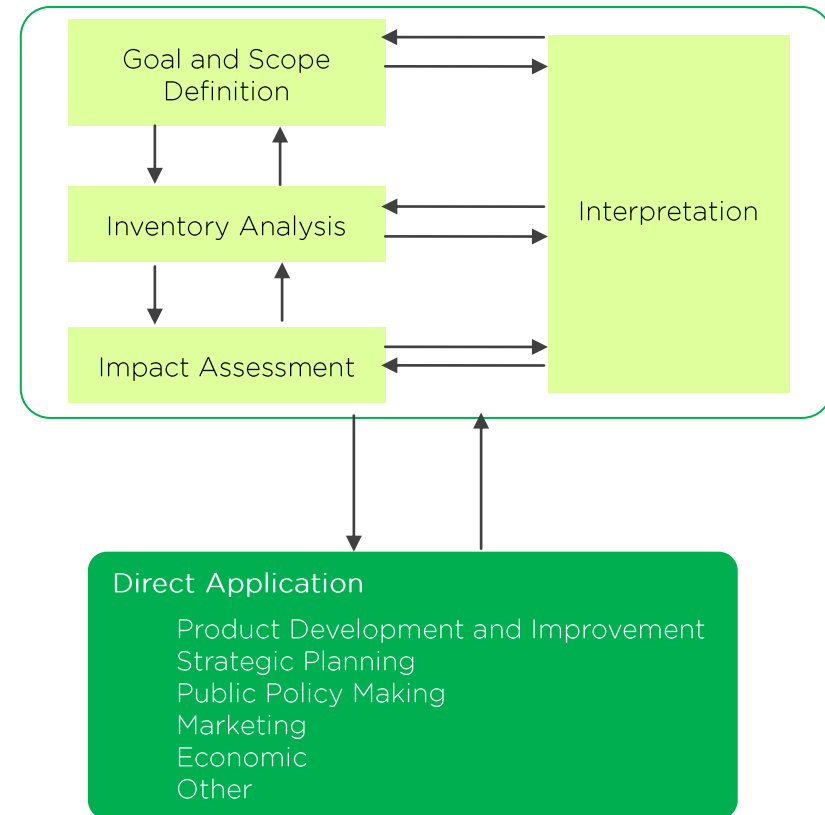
Goal and Scope Definition

Inventory Analysis

Impact Assessment

Interpretation

Direct Application

Product Development and Improvement
Strategic Planning
Public Policy Making
Marketing
Economic
Other